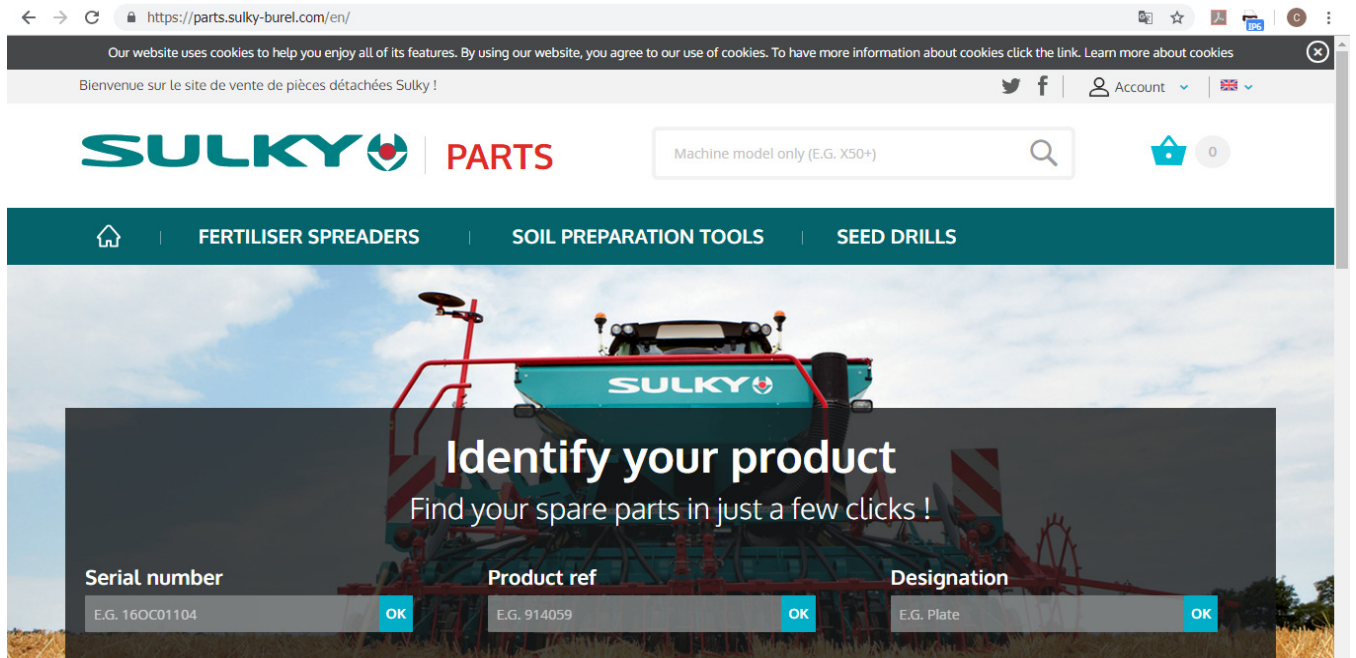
https://parts.sulky-burel.com/en/

Our website uses cookies to help you enjoy all of its features. By using our website, you agree to our use of cookies. To have more information about cookies click the link. Learn more about cookies

Bienvenue sur le site de vente de pièces détachées Sulky !

Account

SULKY PARTS

Machine model only (E.G. X50+)

0

FERTILISER SPREADERS | SOIL PREPARATION TOOLS | SEED DRILLS

SULKY

Identify your product

Find your spare parts in just a few clicks !

Serial number
E.G. 16OC01104 OK

Product ref
E.G. 914059 OK

Designation
E.G. Plate OK